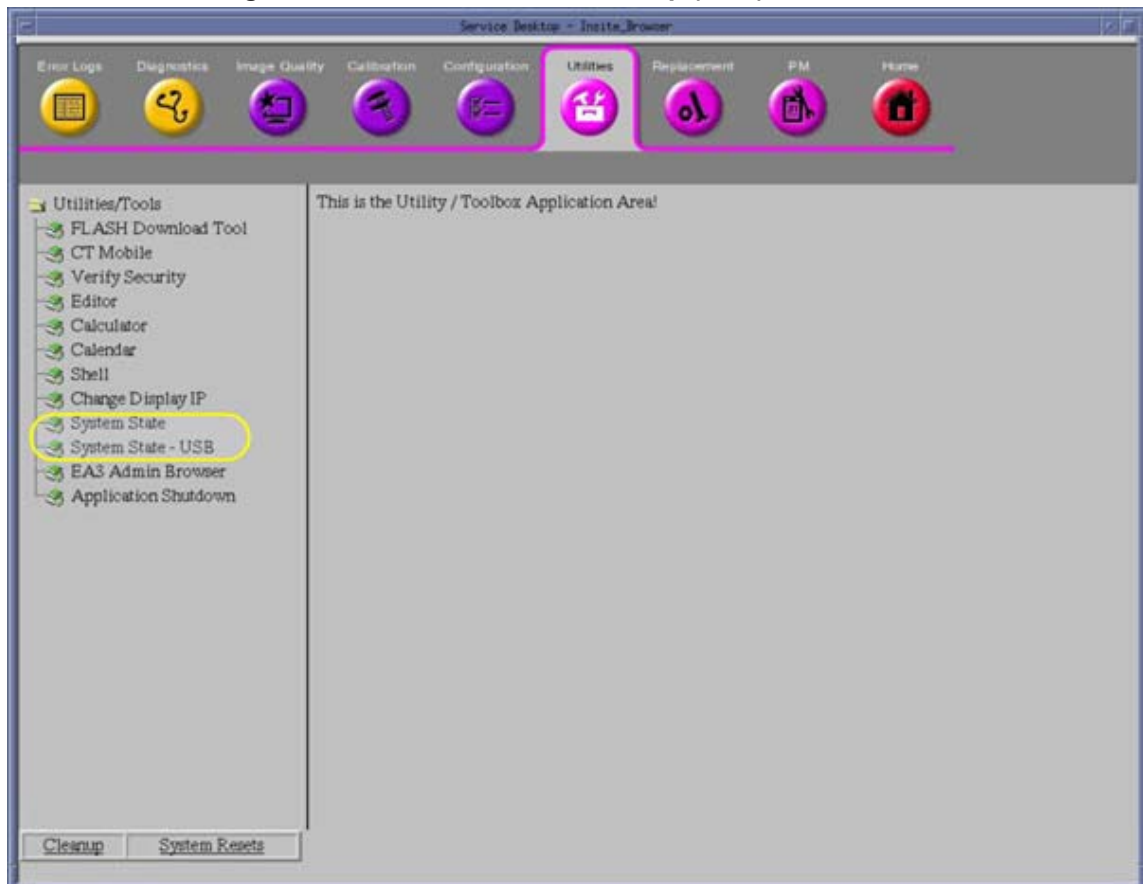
Service Desktop - Insite_Browser

Error Logs
Diagnostics
Image Quality
Calibration
Configuration
Utilities
Replacement
PM
Home

Utilities/Tools
FLASH Download Tool
CT Mobile
Verify Security
Editor
Calculator
Calendar
Shell
Change Display IP
System State
System State - USB
EA3 Admin Browser
Application Shutdown

This is the Utility / Toolbox Application Area!

Cleanup
System Resets